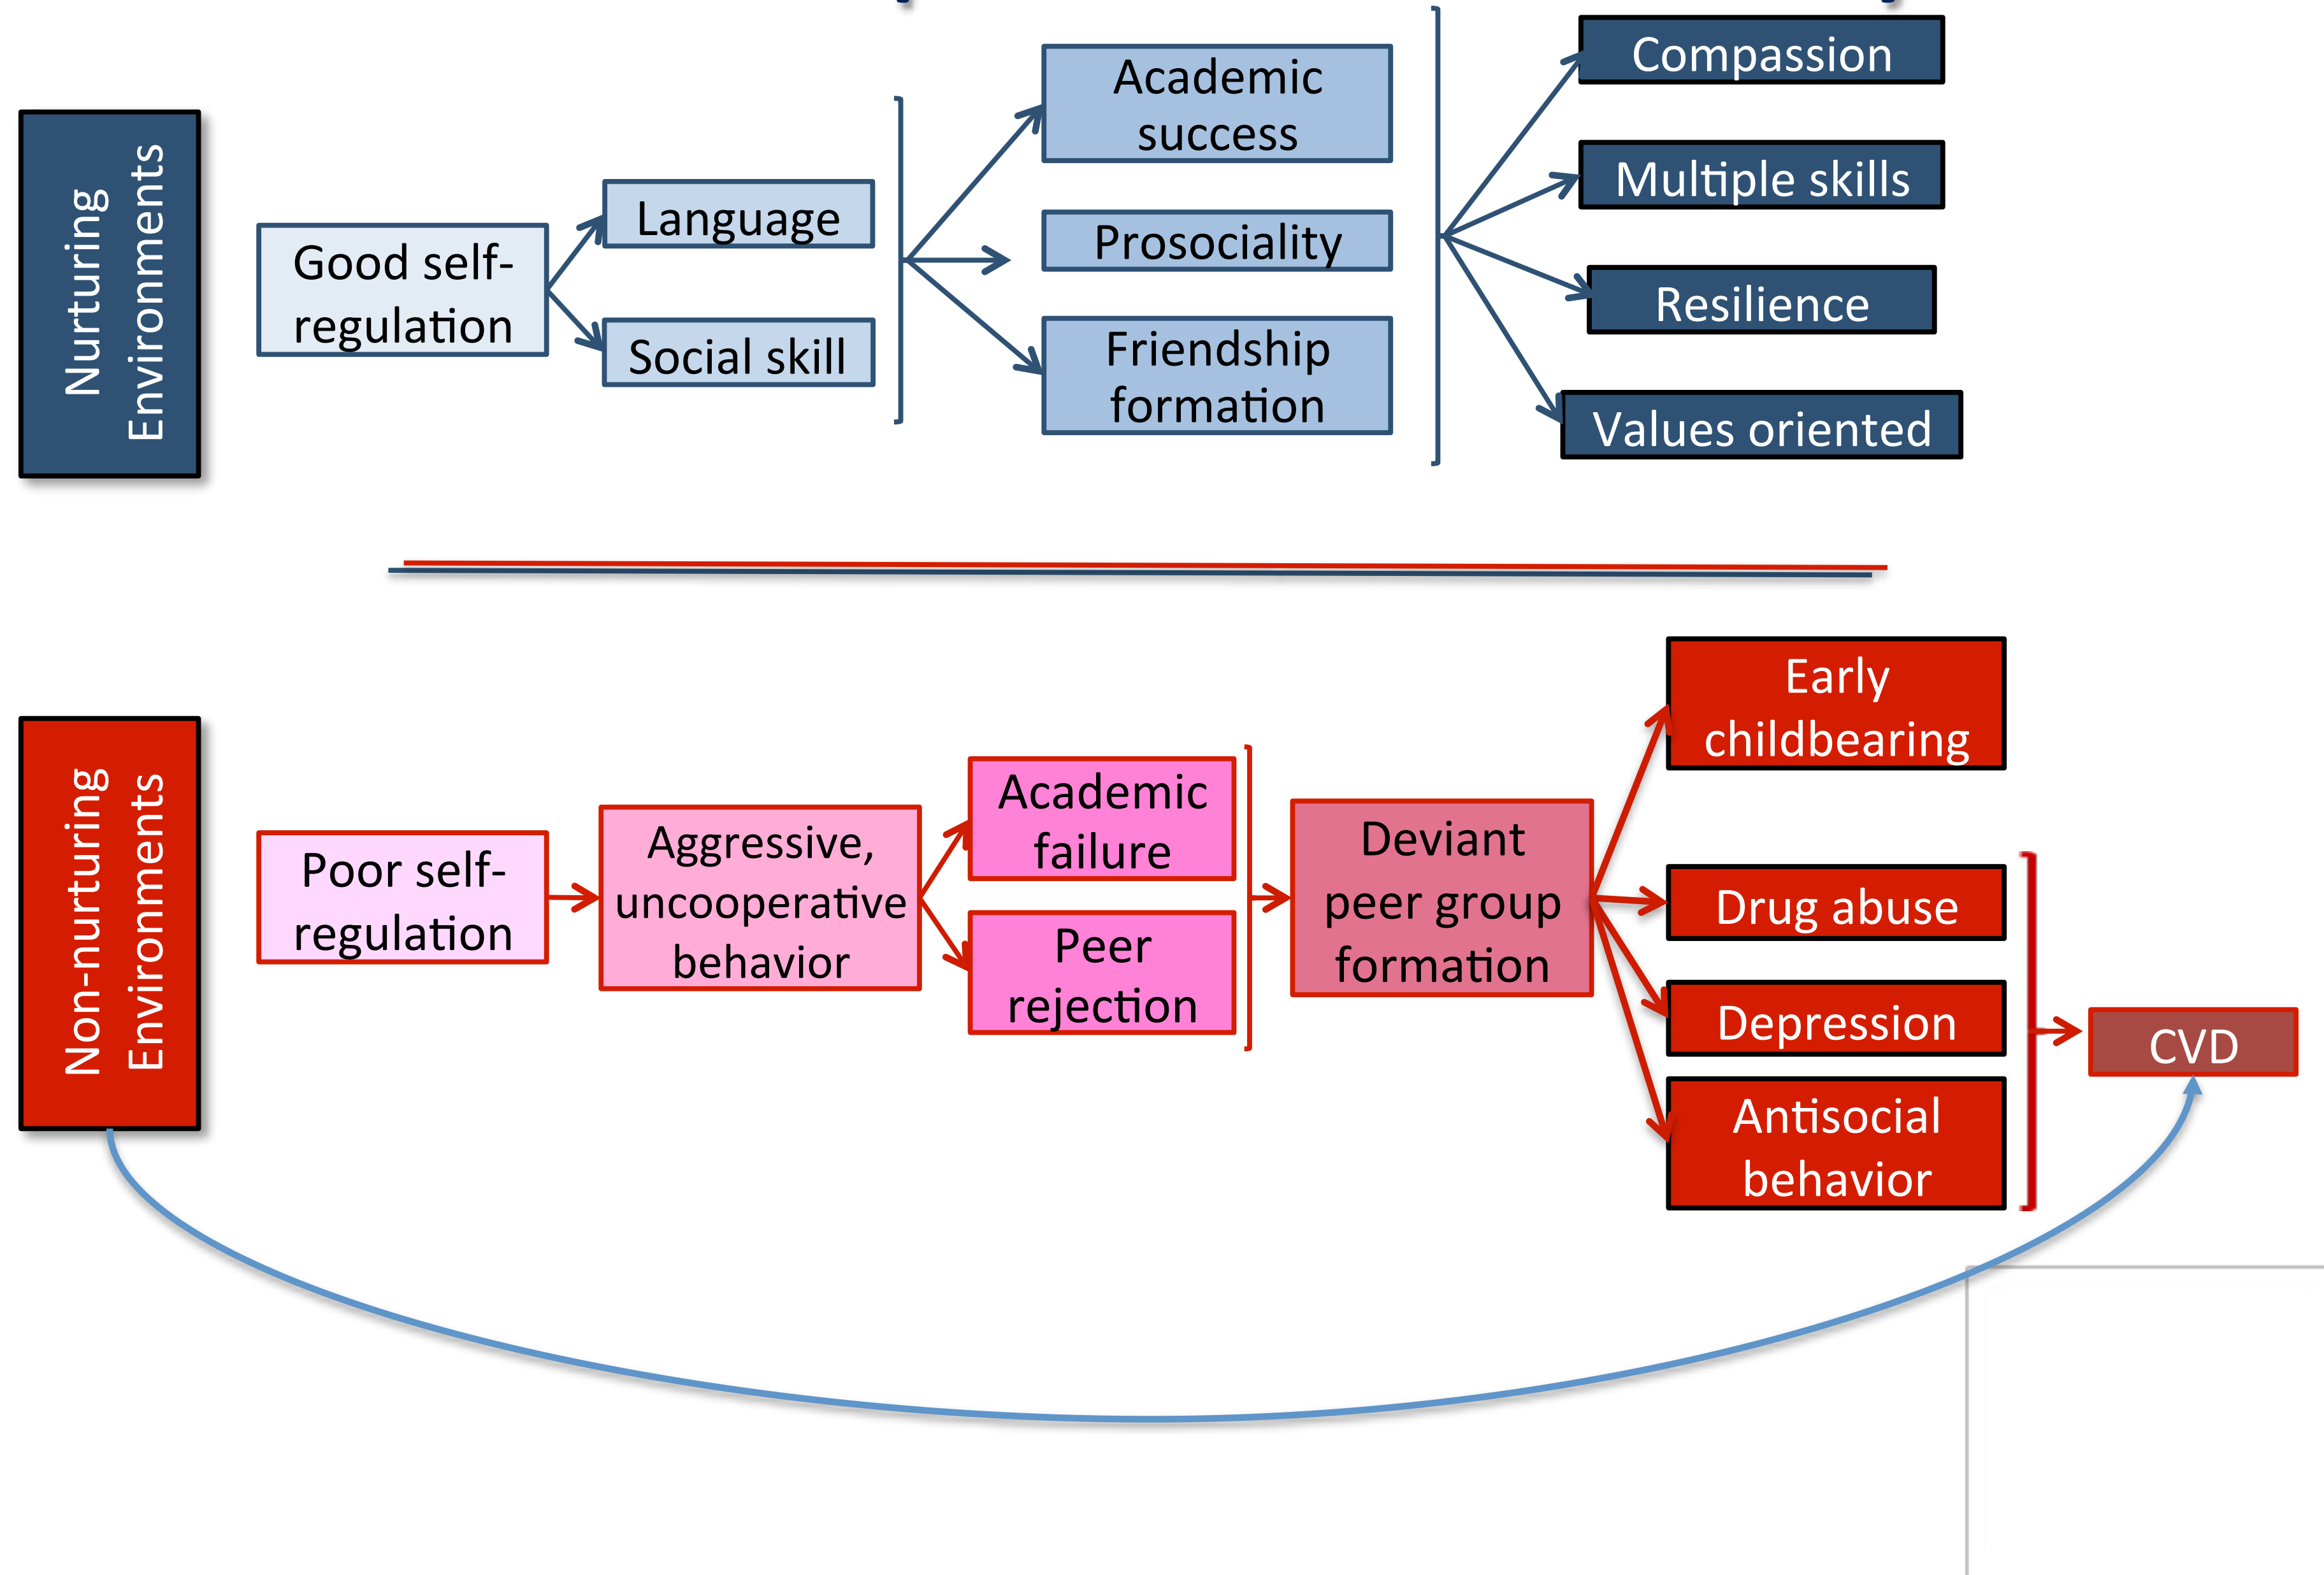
Nurturing Environments

Good self-regulation

Language

Social skill

Academic success

Prosociality

Friendship formation

Compassion

Multiple skills

Resilience

Values oriented

Non-nurturing Environments

Poor self-regulation

Aggressive, uncooperative behavior

Academic failure

Peer rejection

Deviant peer group formation

Early childbearing

Drug abuse

Depression

Antisocial behavior

CVD